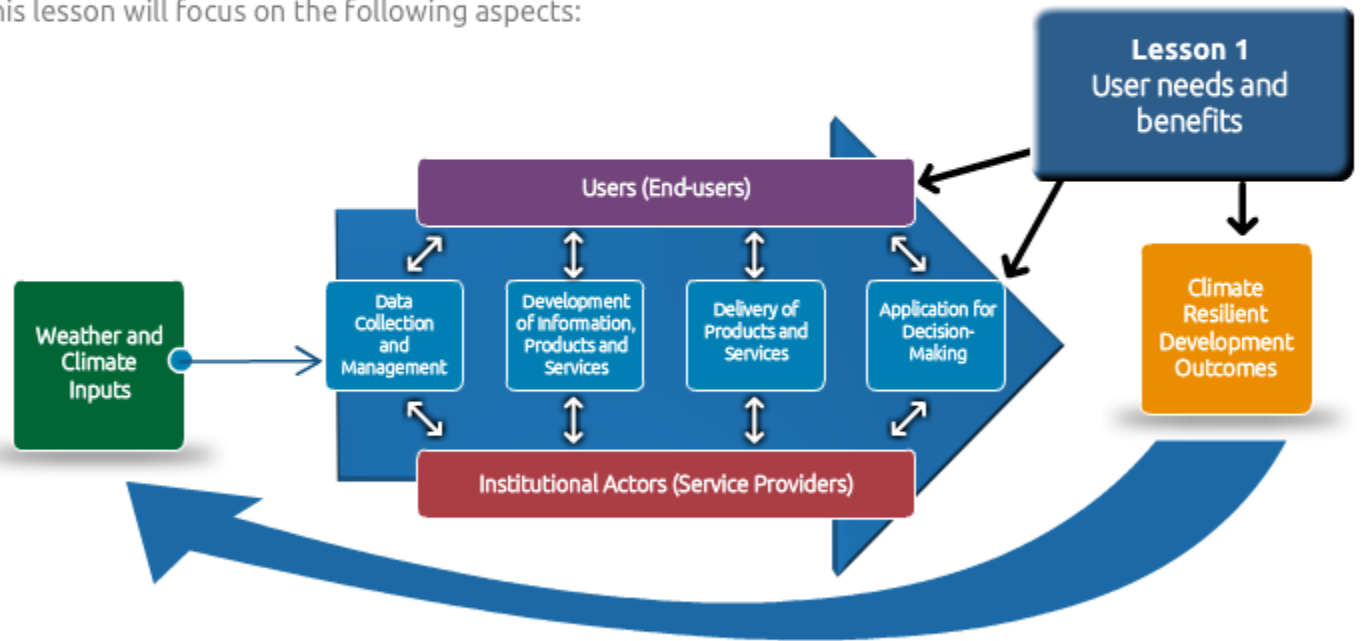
his lesson will focus on the following aspects:

Lesson 1
User needs and benefits

Users (End-users)

Weather and Climate Inputs

Data Collection and Management

Development of Information, Products and Services

Delivery of Products and Services

Application for Decision-Making

Climate Resilient Development Outcomes

Institutional Actors (Service Providers)